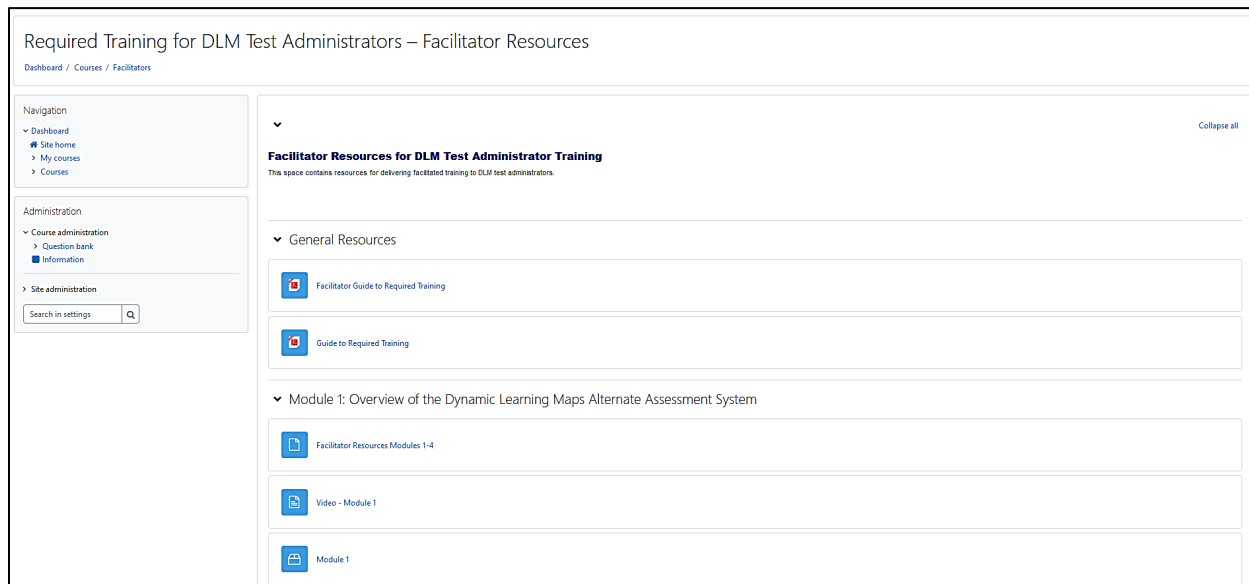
Required Training for DLM Test Administrators – Facilitator Resources

Dashboard / Courses / Facilitators

Navigation
Dashboard
Site home
My courses
Courses

Administration
Course administration
Question bank
Information

Site administration
Search in settings

Collapse all

Facilitator Resources for DLM Test Administrator Training

This space contains resources for delivering facilitated training to DLM test administrators.

General Resources

Facilitator Guide to Required Training

Guide to Required Training

Module 1: Overview of the Dynamic Learning Maps Alternate Assessment System

Facilitator Resources Modules 1-4

Video - Module 1

Module 1